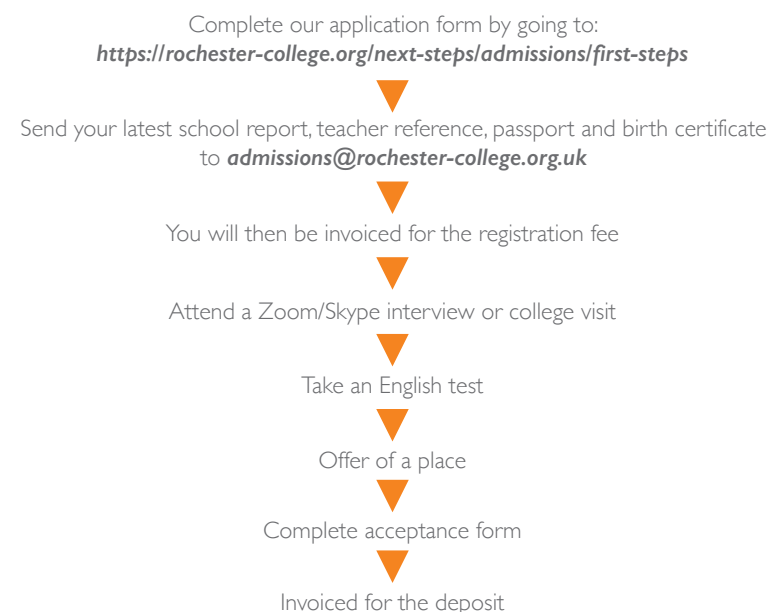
Complete our application form by going to:
***https://rochester-college.org/next-steps/admissions/first-steps***

Send your latest school report, teacher reference, passport and birth certificate to ***admissions@rochester-college.org.uk***

You will then be invoiced for the registration fee

Attend a Zoom/Skype interview or college visit

Take an English test

Offer of a place

Complete acceptance form

Invoiced for the deposit